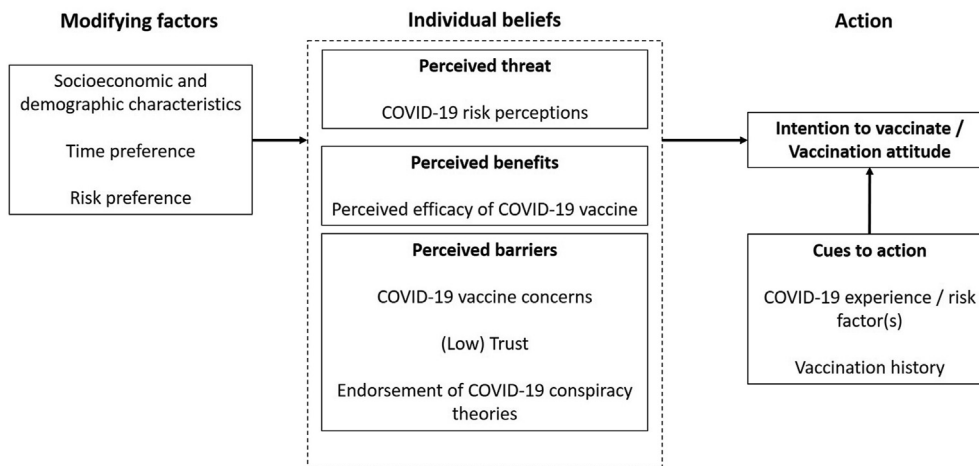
Modifying factors

Socioeconomic and demographic characteristics

Time preference

Risk preference

Individual beliefs

Perceived threat

COVID-19 risk perceptions

Perceived benefits

Perceived efficacy of COVID-19 vaccine

Perceived barriers

COVID-19 vaccine concerns

(Low) Trust

Endorsement of COVID-19 conspiracy theories

Action

Intention to vaccinate / Vaccination attitude

Cues to action

COVID-19 experience / risk factor(s)

Vaccination history